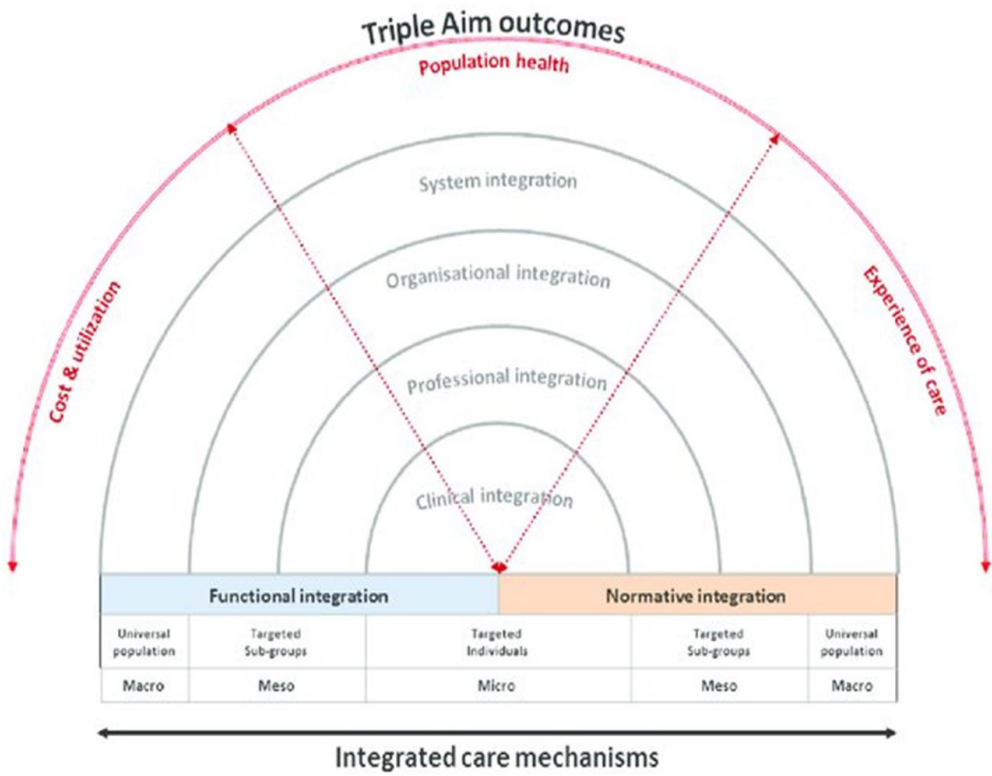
Triple Aim outcomes

Population health

Cost & utilization

Experience of care

System integration

Organisational integration

Professional integration

Clinical integration

| Functional integration | | | Normative integration | |
|---|---|---|---|---|
| Universal population | Targeted Sub-groups | Targeted Individuals | Targeted Sub-groups | Universal population |
| Macro | Meso | Micro | Meso | Macro |

Integrated care mechanisms